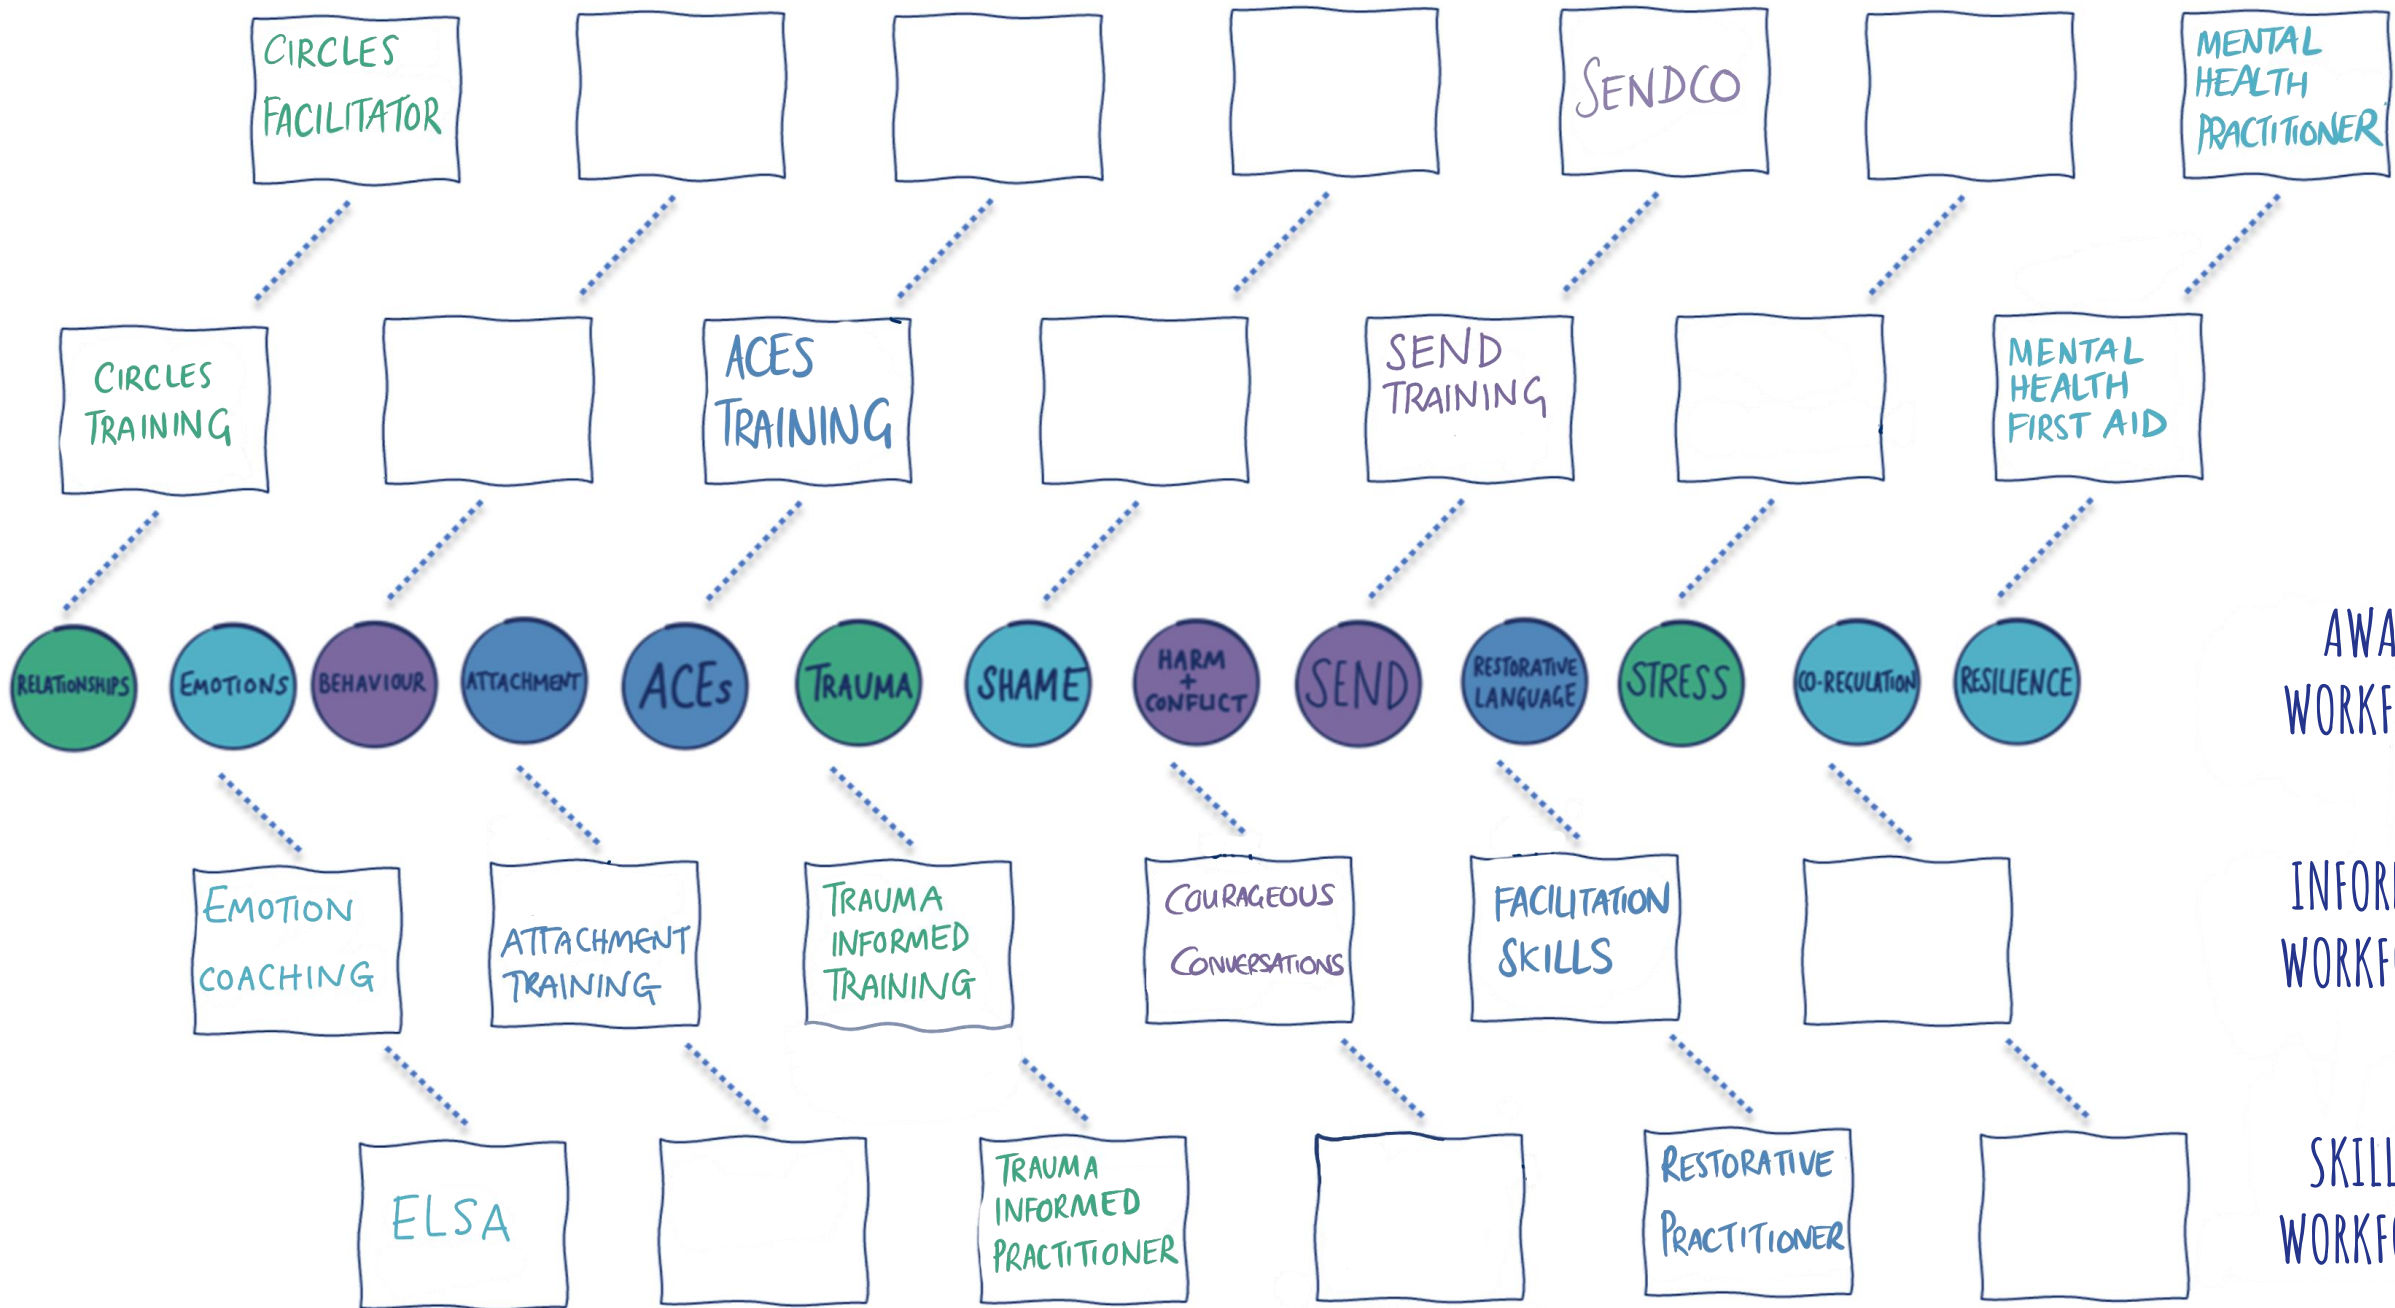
CIRCLES FACILITATOR

SENDCO

MENTAL HEALTH PRACTITIONER

CIRCLES TRAINING

ACES TRAINING

SEND TRAINING

MENTAL HEALTH FIRST AID

RELATIONSHIPS

EMOTIONS

BEHAVIOUR

ATTACHMENT

ACEs

TRAUMA

SHAME

HARM + CONFLICT

SEND

RESTORATIVE LANGUAGE

STRESS

CO-REGULATION

RESILIENCE

AWA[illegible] WORKF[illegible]

EMOTION COACHING

ATTACHMENT TRAINING

TRAUMA INFORMED TRAINING

COURAGEOUS CONVERSATIONS

FACILITATION SKILLS

INFOR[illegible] WORKF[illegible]

ELSA

TRAUMA INFORMED PRACTITIONER

RESTORATIVE PRACTITIONER

SKILL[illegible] WORKF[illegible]